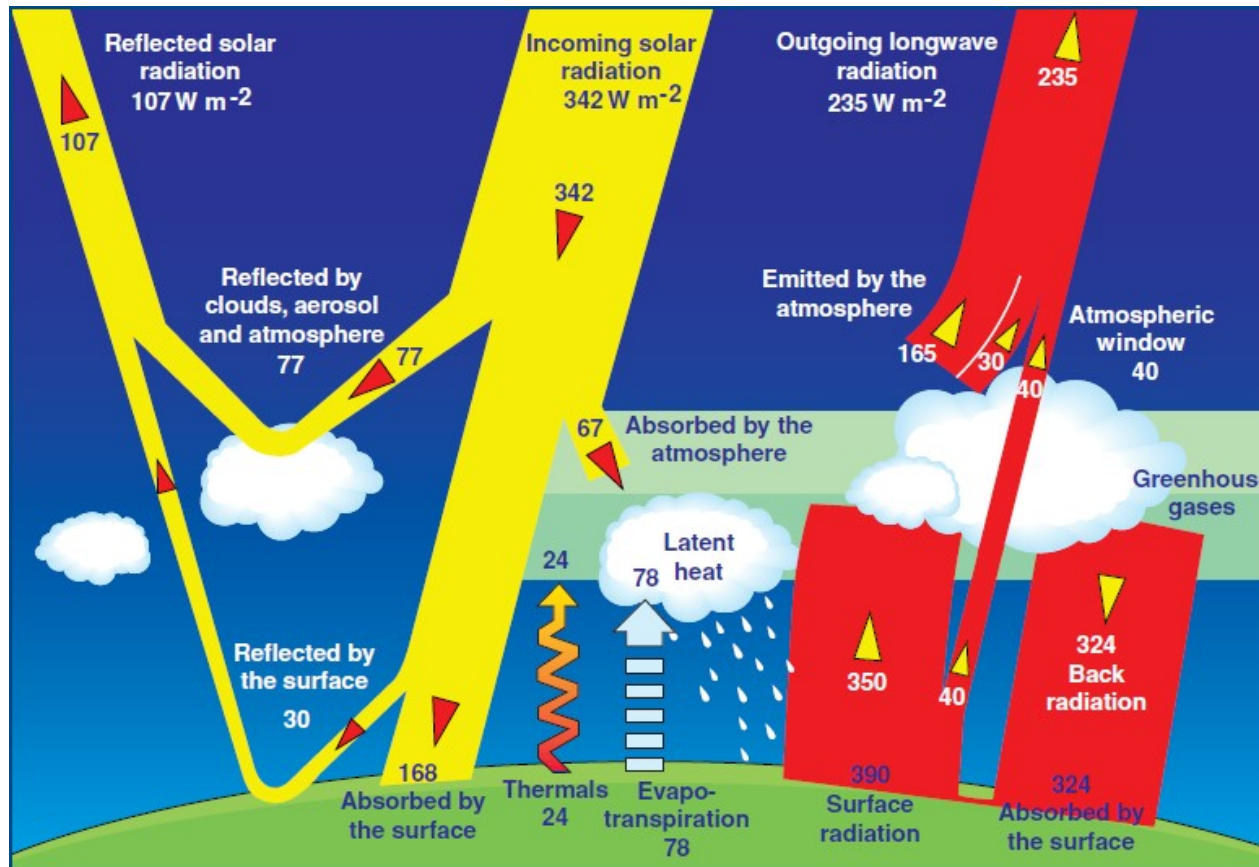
Reflected solar radiation 107 W m$^{-2}$

107

Incoming solar radiation 342 W m$^{-2}$

342

Outgoing longwave radiation 235 W m$^{-2}$

235

Reflected by clouds, aerosol and atmosphere 77

77

Emitted by the atmosphere

165

30

40

Atmospheric window 40

67

Absorbed by the atmosphere

Greenhous gases

Latent heat

24

78

Reflected by the surface 30

350

40

324 Back radiation

168

Absorbed by the surface

Thermals 24

Evapotranspiration 78

390 Surface radiation

324 Absorbed by the surface